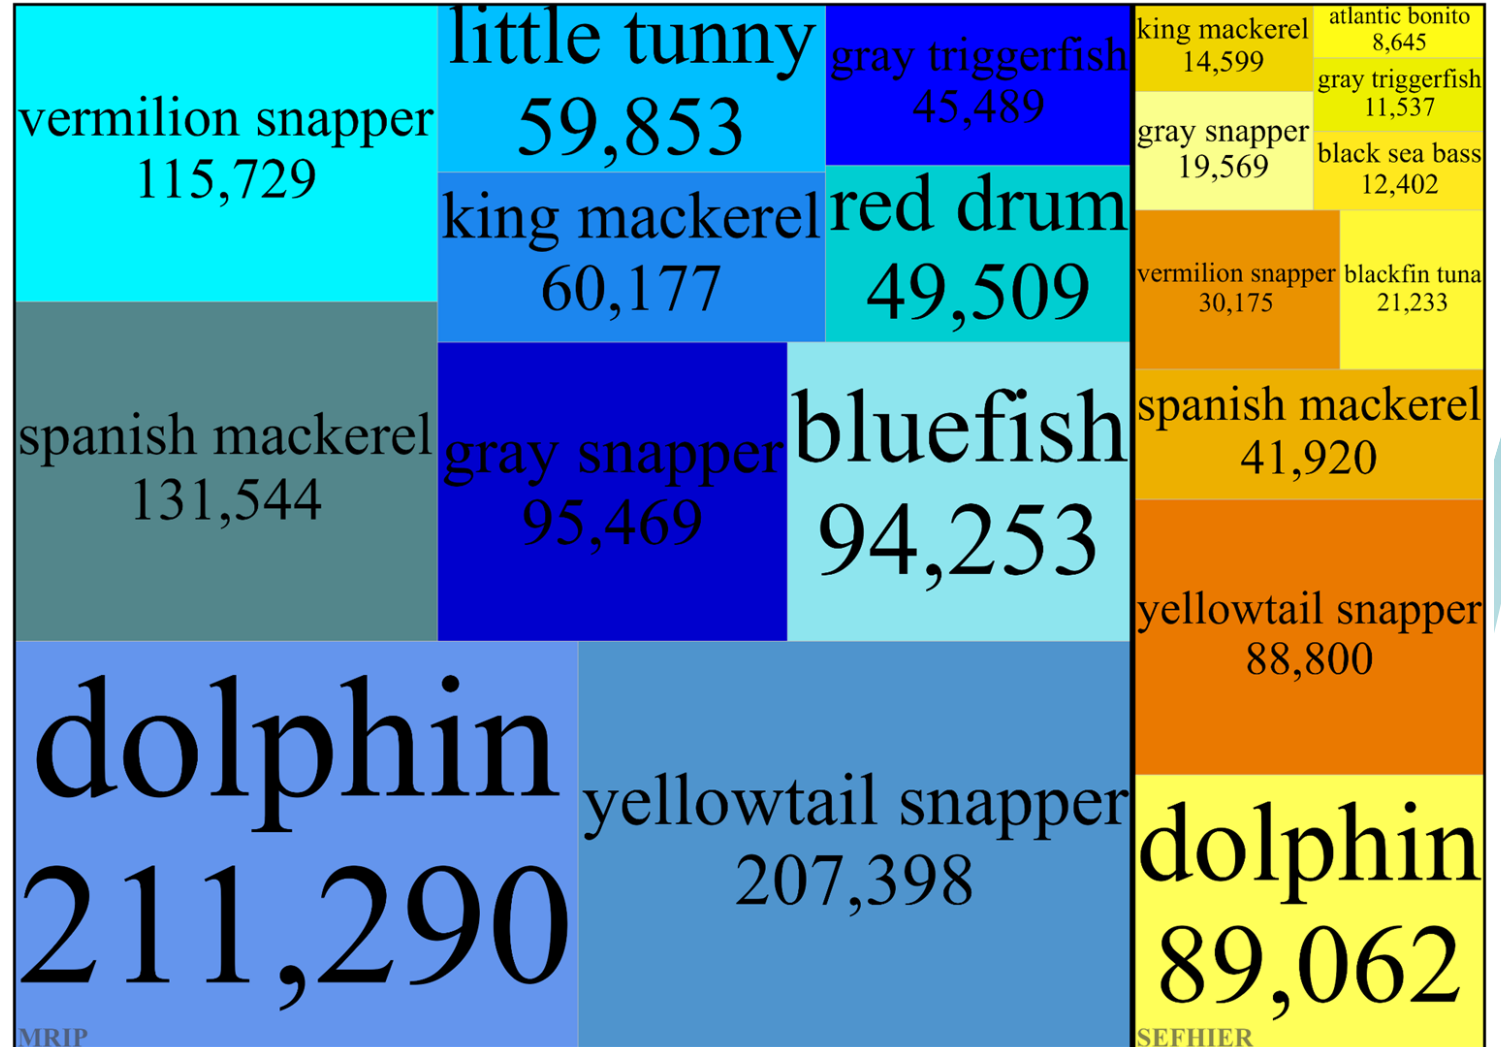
vermilion snapper
115,729

little tunny
59,853

gray triggerfish
45,489

king mackerel
60,177

red drum
49,509

spanish mackerel
131,544

gray snapper
95,469

bluefish
94,253

dolphin
211,290

yellowtail snapper
207,398

MRIP

king mackerel
14,599

atlantic bonito
8,645

gray triggerfish
11,537

gray snapper
19,569

black sea bass
12,402

vermilion snapper
30,175

blackfin tuna
21,233

spanish mackerel
41,920

yellowtail snapper
88,800

dolphin
89,062

SEFHIER